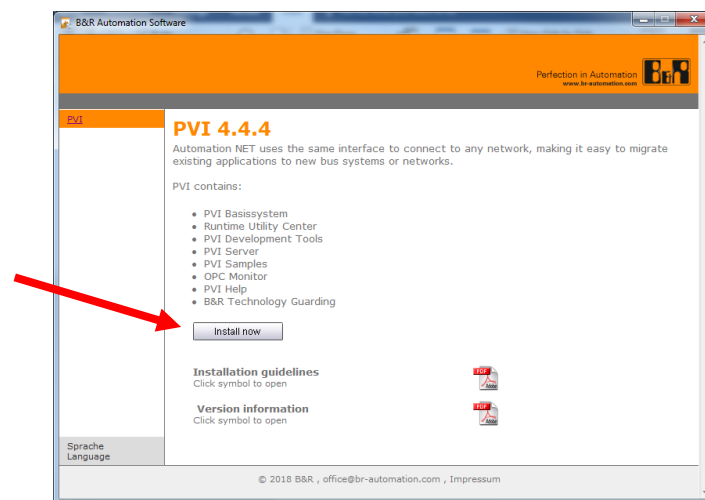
B&R Automation Software

Perfection in Automation
www.br-automation.com
B&R

PVI

PVI 4.4.4

Automation NET uses the same interface to connect to any network, making it easy to migrate existing applications to new bus systems or networks.

PVI contains:

- PVI Basissystem
- Runtime Utility Center
- PVI Development Tools
- PVI Server
- PVI Samples
- OPC Monitor
- PVI Help
- B&R Technology Guarding

Install now

Installation guidelines
Click symbol to open

Version information
Click symbol to open

Sprache
Language

© 2018 B&R , office@br-automation.com , Impressum